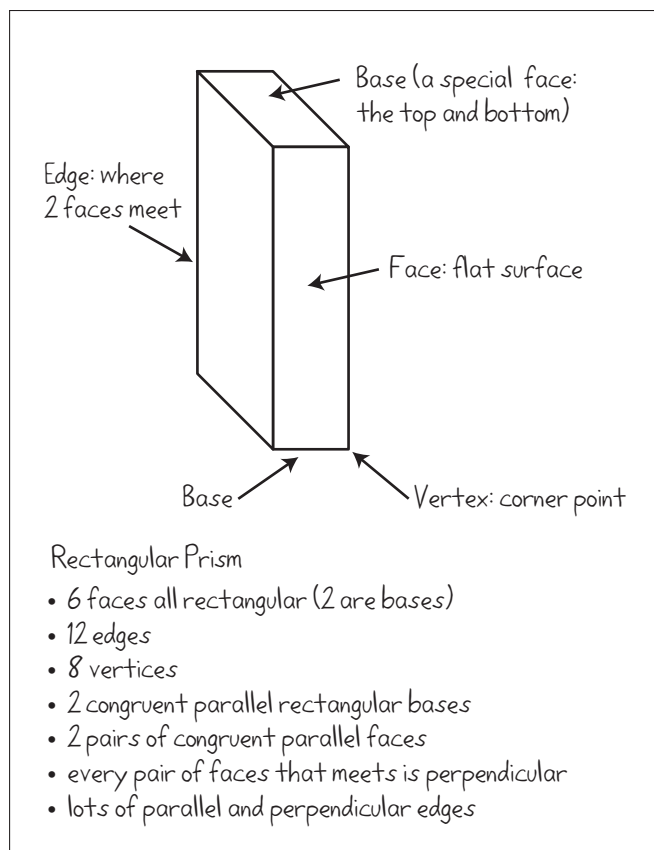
Base (a special face: the top and bottom)

Edge: where 2 faces meet

Face: flat surface

Base

Vertex: corner point

Rectangular Prism

- 6 faces all rectangular (2 are bases)
- 12 edges
- 8 vertices
- 2 congruent parallel rectangular bases
- 2 pairs of congruent parallel faces
- every pair of faces that meets is perpendicular
- lots of parallel and perpendicular edges